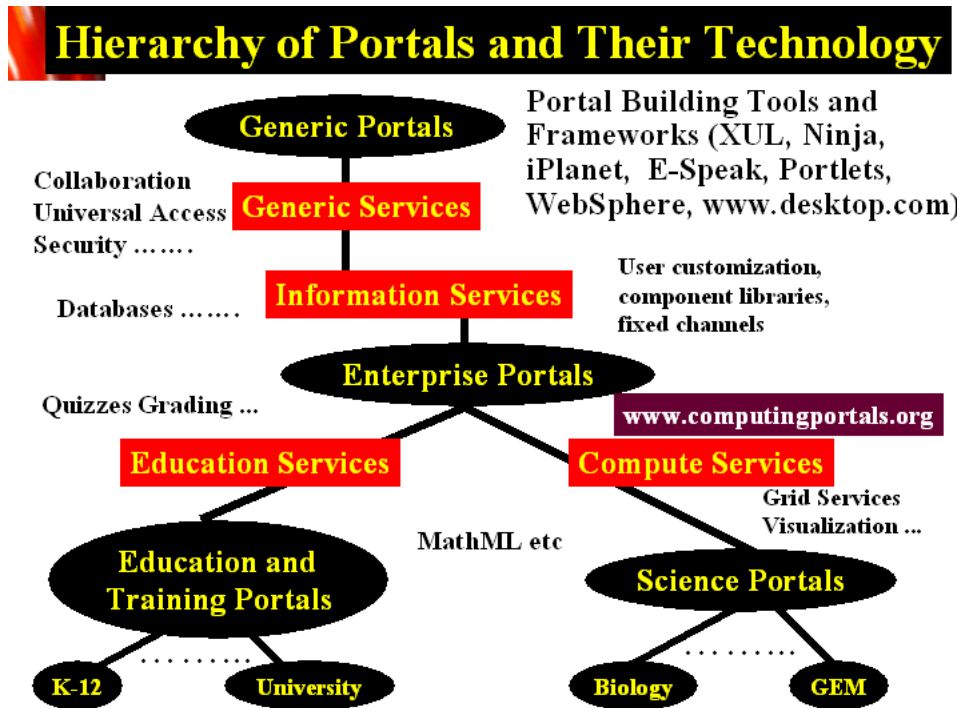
Hierarchy of Portals and Their Technology

Portal Building Tools and Frameworks (XUL, Ninja, iPlanet, E-Speak, Portlets, WebSphere, www.desktop.com)

Generic Portals

Collaboration
Universal Access
Security …….

Generic Services

Databases …….

Information Services

User customization, component libraries, fixed channels

Enterprise Portals

Quizzes Grading ...

www.computingportals.org

Education Services

Compute Services

Grid Services
Visualization ...

MathML etc

Education and Training Portals

Science Portals

………

K-12

University

………

Biology

GEM